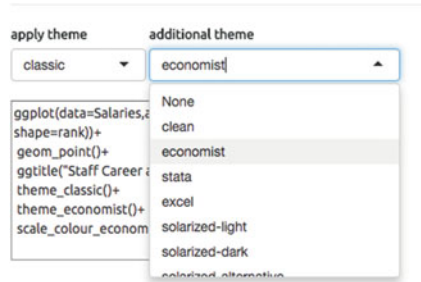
apply theme

classic

additional theme

economist

ggplot(data=Salaries,a
shape=rank))+
geom_point()+
ggtitle("Staff Career a
theme_classic()+
theme_economist()+
scale_colour_econom

None
clean
economist
stata
excel
solarized-light
solarized-dark
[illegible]